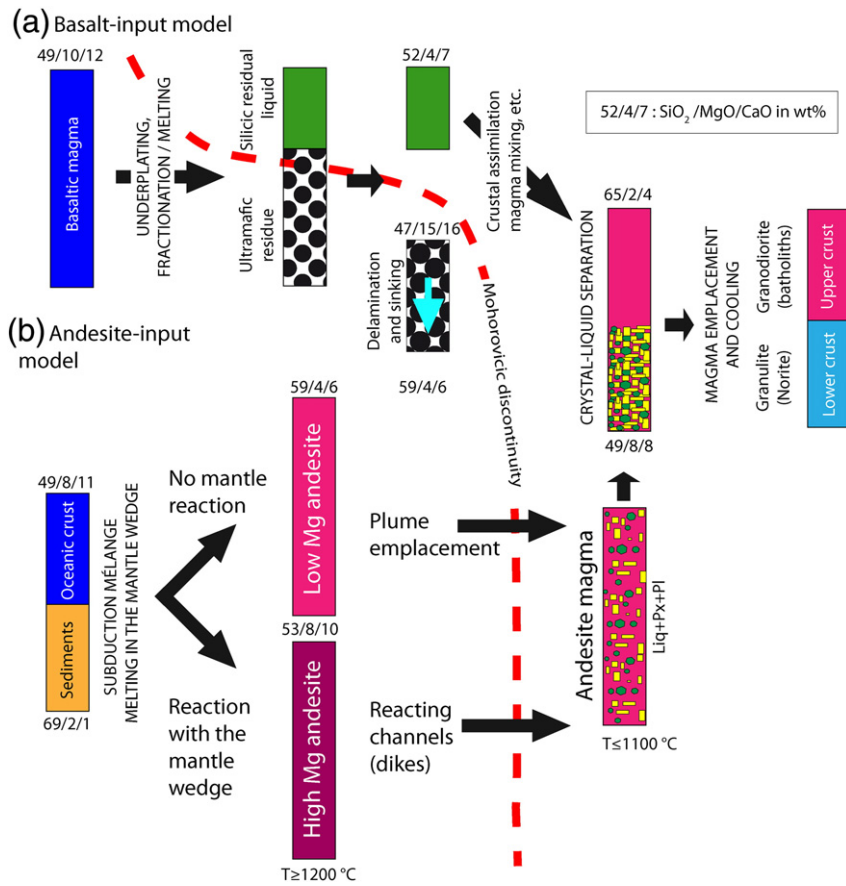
(a) Basalt-input model

49/10/12

Basaltic magma

UNDERPLATING, FRACTIONATION / MELTING

Silicic residual liquid

Ultramafic residue

52/4/7

Crustal assimilation magma mixing, etc.

52/4/7 : SiO$_2$ /MgO/CaO in wt%

47/15/16

Delamination and sinking

59/4/6

Mohorovicic discontinuity

65/2/4

CRYSTAL-LIQUID SEPARATION

49/8/8

MAGMA EMPLACEMENT AND COOLING

Granodiorite (batholiths)

Granulite (Norite)

Upper crust

Lower crust

(b) Andesite-input model

59/4/6

Low Mg andesite

53/8/10

High Mg andesite

T≥1200 °C

49/8/11

Oceanic crust

Sediments

69/2/1

SUBDUCTION MÉLANGE MELTING IN THE MANTLE WEDGE

No mantle reaction

Reaction with the mantle wedge

Plume emplacement

Reacting channels (dikes)

Andesite magma

Liq+Px+Pl

T≤1100 °C